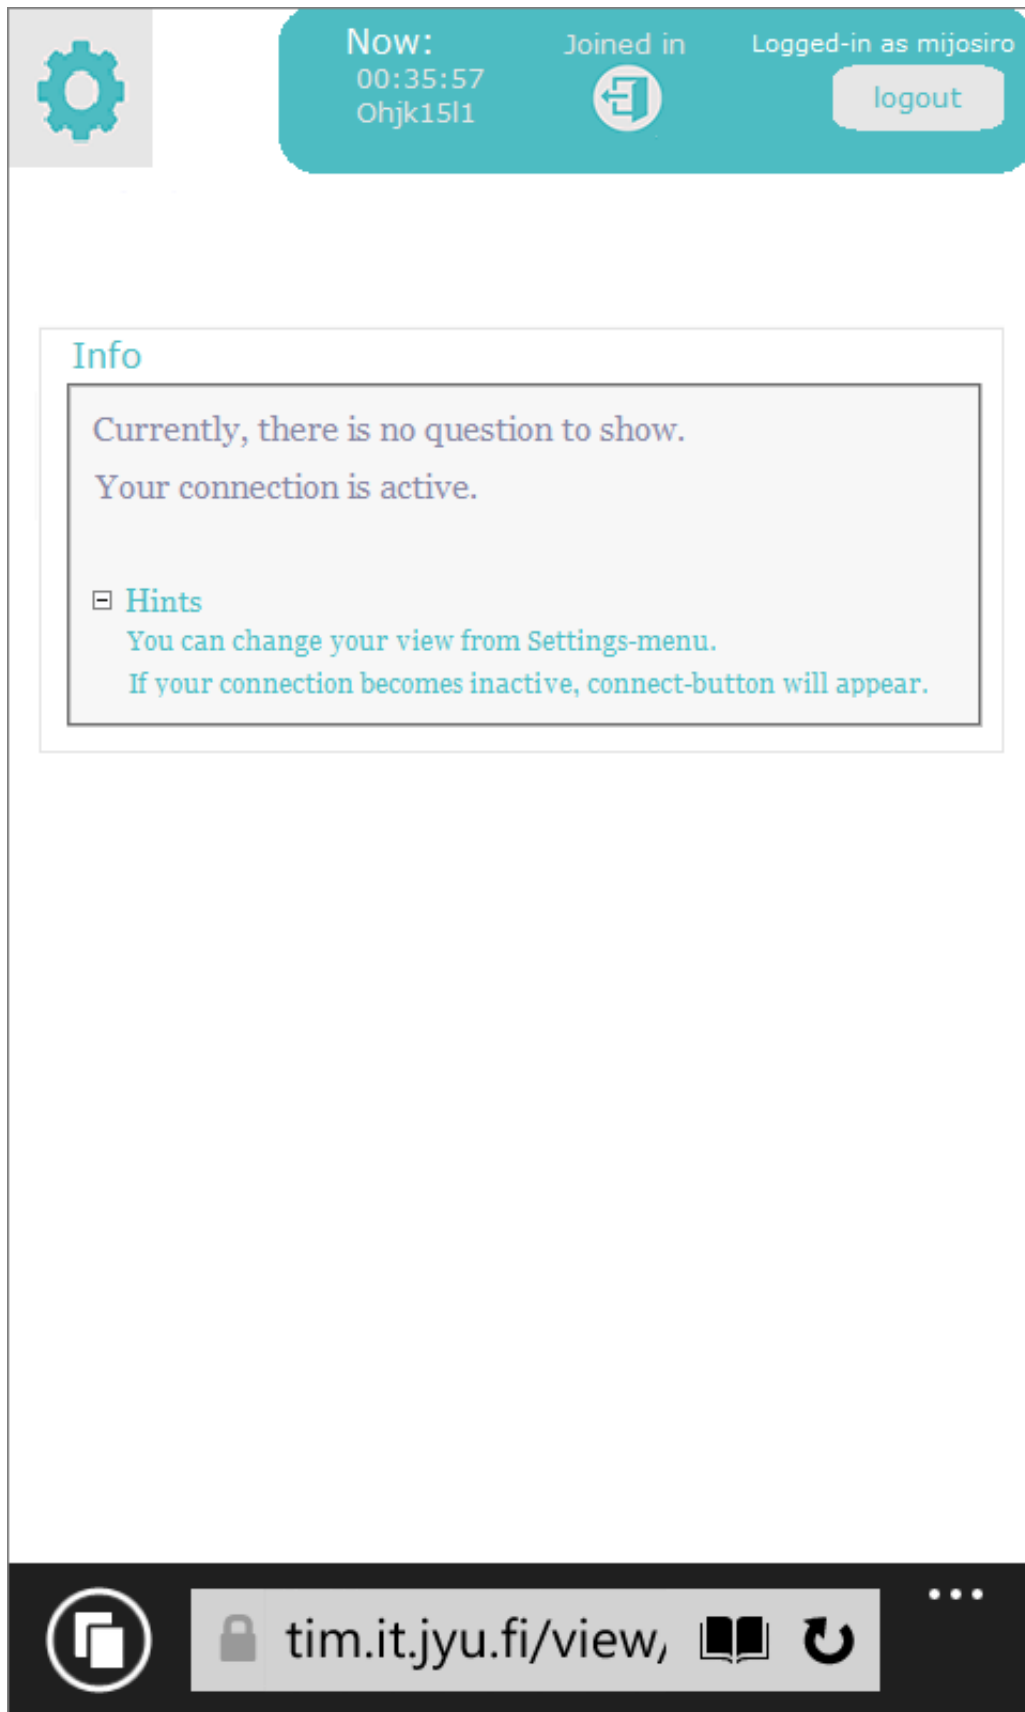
Now:
00:35:57
Ohjk15l1

Joined in

Logged-in as mijosiro

logout

Info

Currently, there is no question to show.

Your connection is active.

⊟ Hints

You can change your view from Settings-menu.

If your connection becomes inactive, connect-button will appear.

tim.it.jyu.fi/view,

...